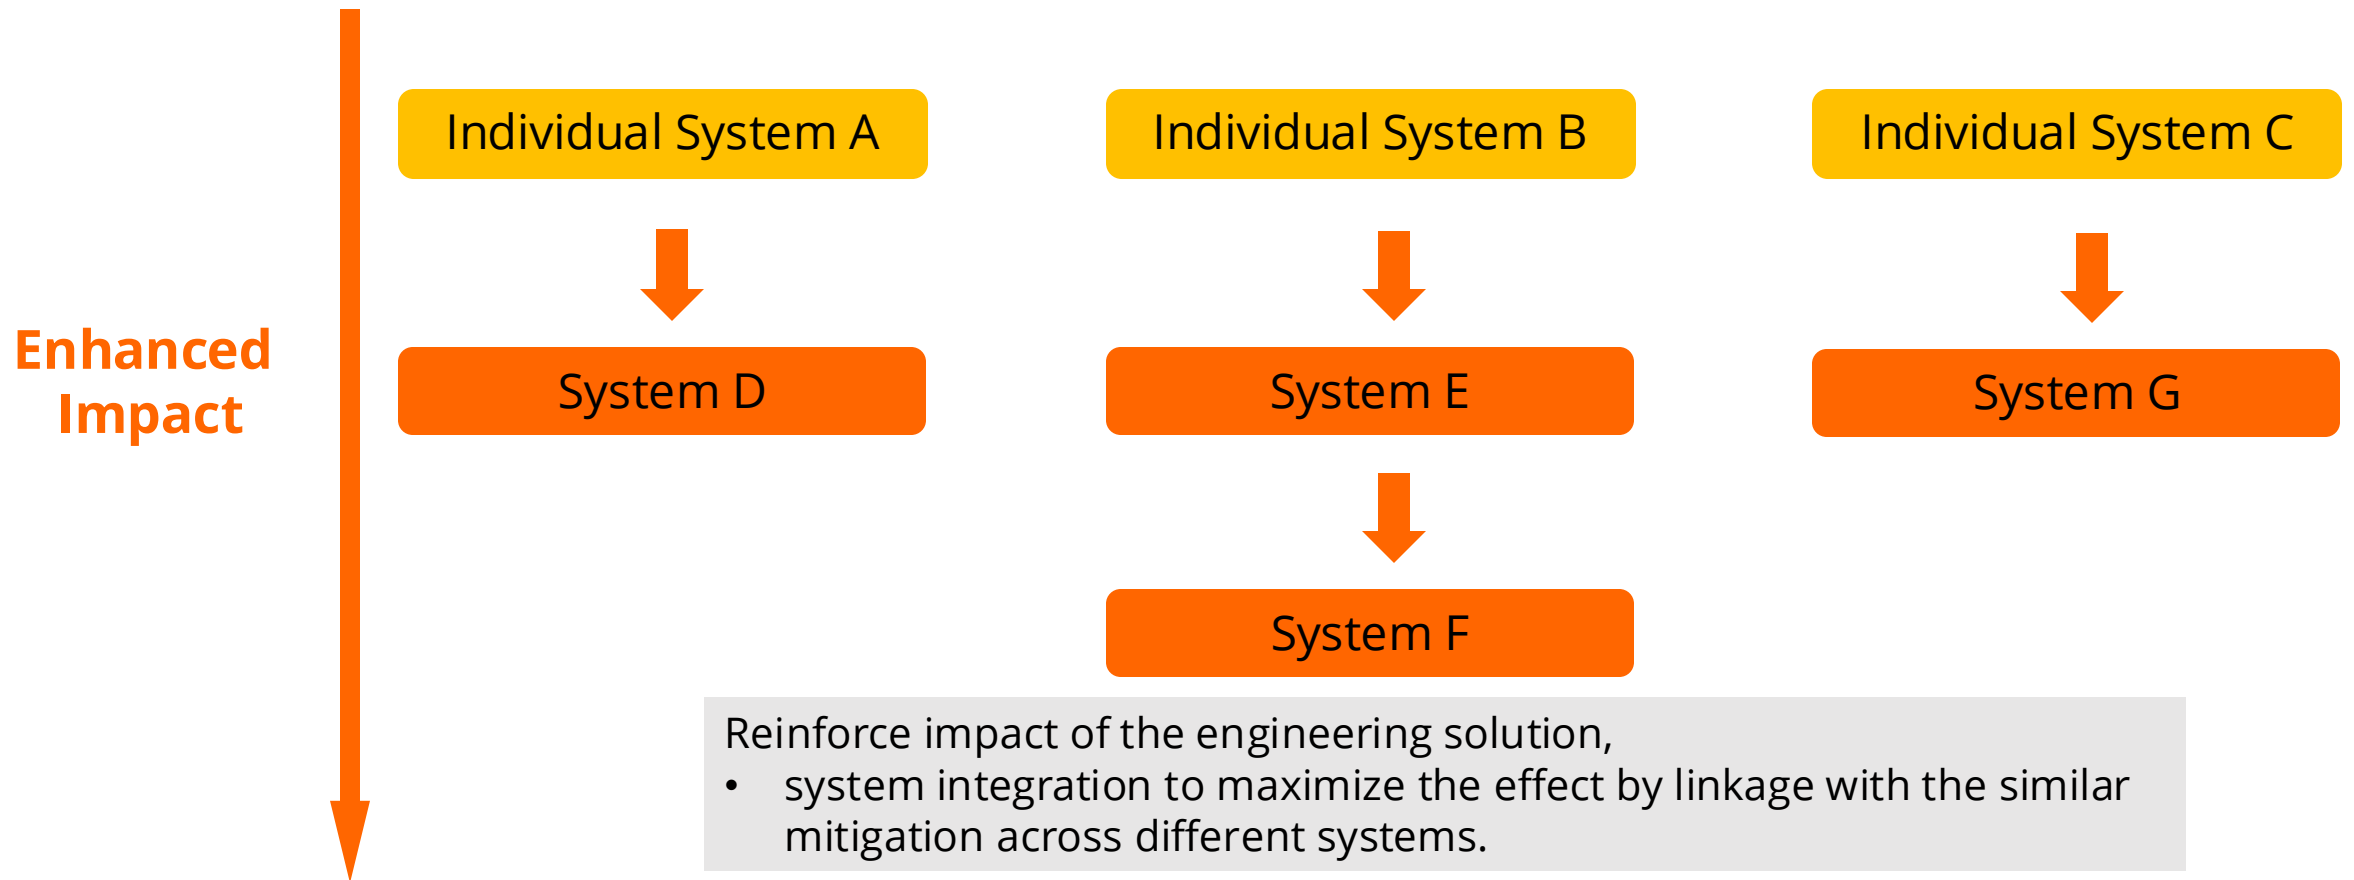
Enhanced Impact

Individual System A

System D

Individual System B

System E

System F

Individual System C

System G

Reinforce impact of the engineering solution,
• system integration to maximize the effect by linkage with the similar mitigation across different systems.